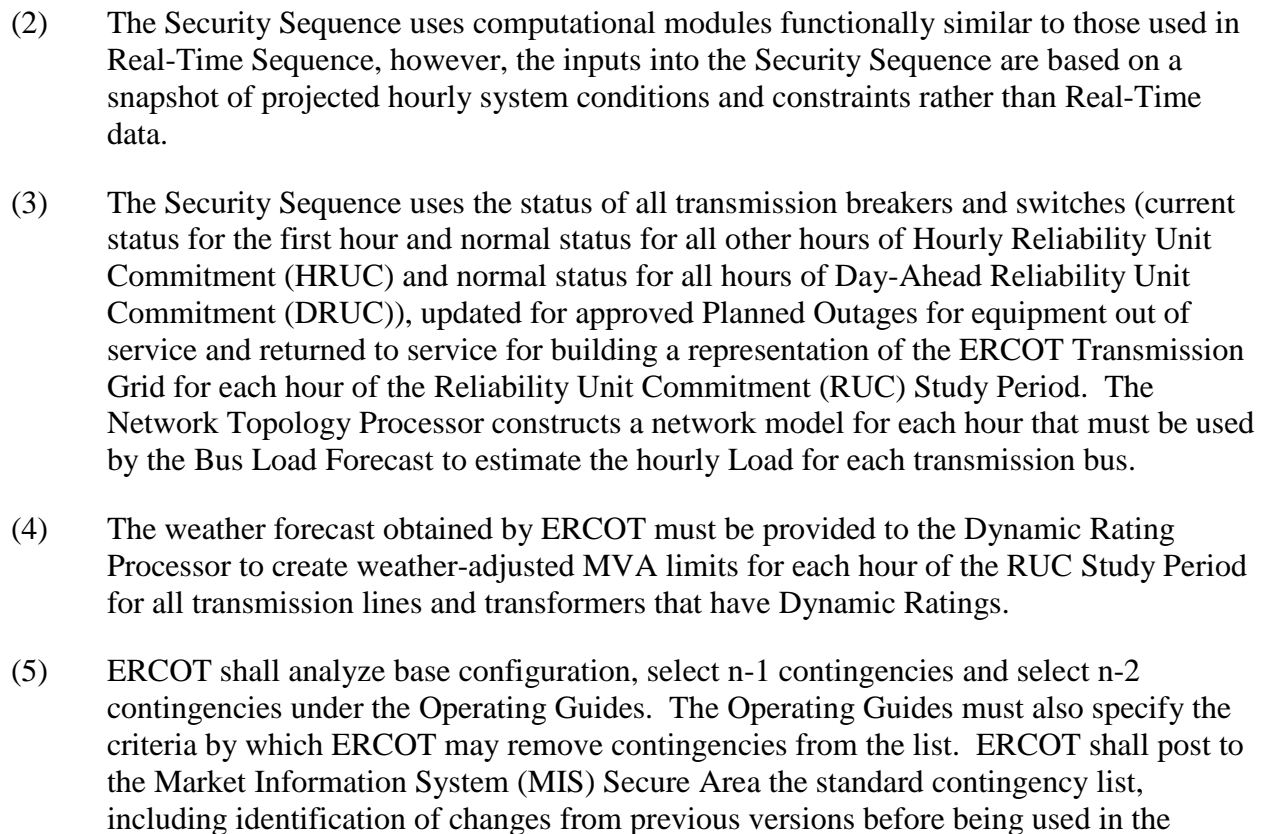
(2) The Security Sequence uses computational modules functionally similar to those used in Real-Time Sequence, however, the inputs into the Security Sequence are based on a snapshot of projected hourly system conditions and constraints rather than Real-Time data.

(3) The Security Sequence uses the status of all transmission breakers and switches (current status for the first hour and normal status for all other hours of Hourly Reliability Unit Commitment (HRUC) and normal status for all hours of Day-Ahead Reliability Unit Commitment (DRUC)), updated for approved Planned Outages for equipment out of service and returned to service for building a representation of the ERCOT Transmission Grid for each hour of the Reliability Unit Commitment (RUC) Study Period. The Network Topology Processor constructs a network model for each hour that must be used by the Bus Load Forecast to estimate the hourly Load for each transmission bus.

(4) The weather forecast obtained by ERCOT must be provided to the Dynamic Rating Processor to create weather-adjusted MVA limits for each hour of the RUC Study Period for all transmission lines and transformers that have Dynamic Ratings.

(5) ERCOT shall analyze base configuration, select n-1 contingencies and select n-2 contingencies under the Operating Guides. The Operating Guides must also specify the criteria by which ERCOT may remove contingencies from the list. ERCOT shall post to the Market Information System (MIS) Secure Area the standard contingency list, including identification of changes from previous versions before being used in the